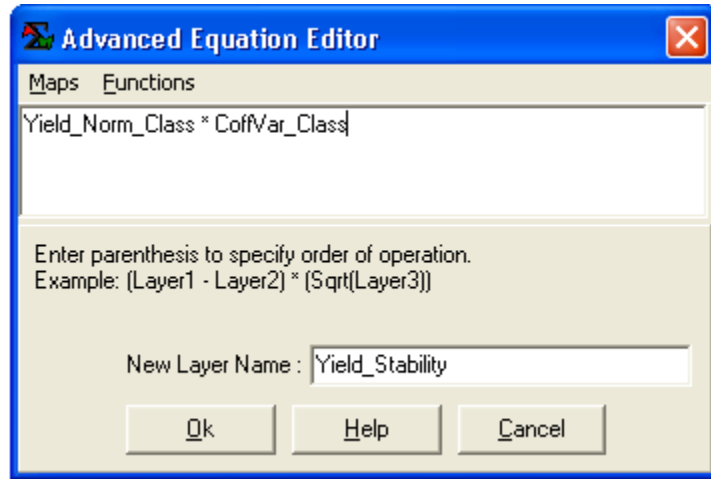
Advanced Equation Editor

Maps Functions

Yield_Norm_Class * CoffVar_Class

Enter parenthesis to specify order of operation.
Example: (Layer1 - Layer2) * (Sqrt(Layer3))

New Layer Name : Yield_Stability

Ok Help Cancel